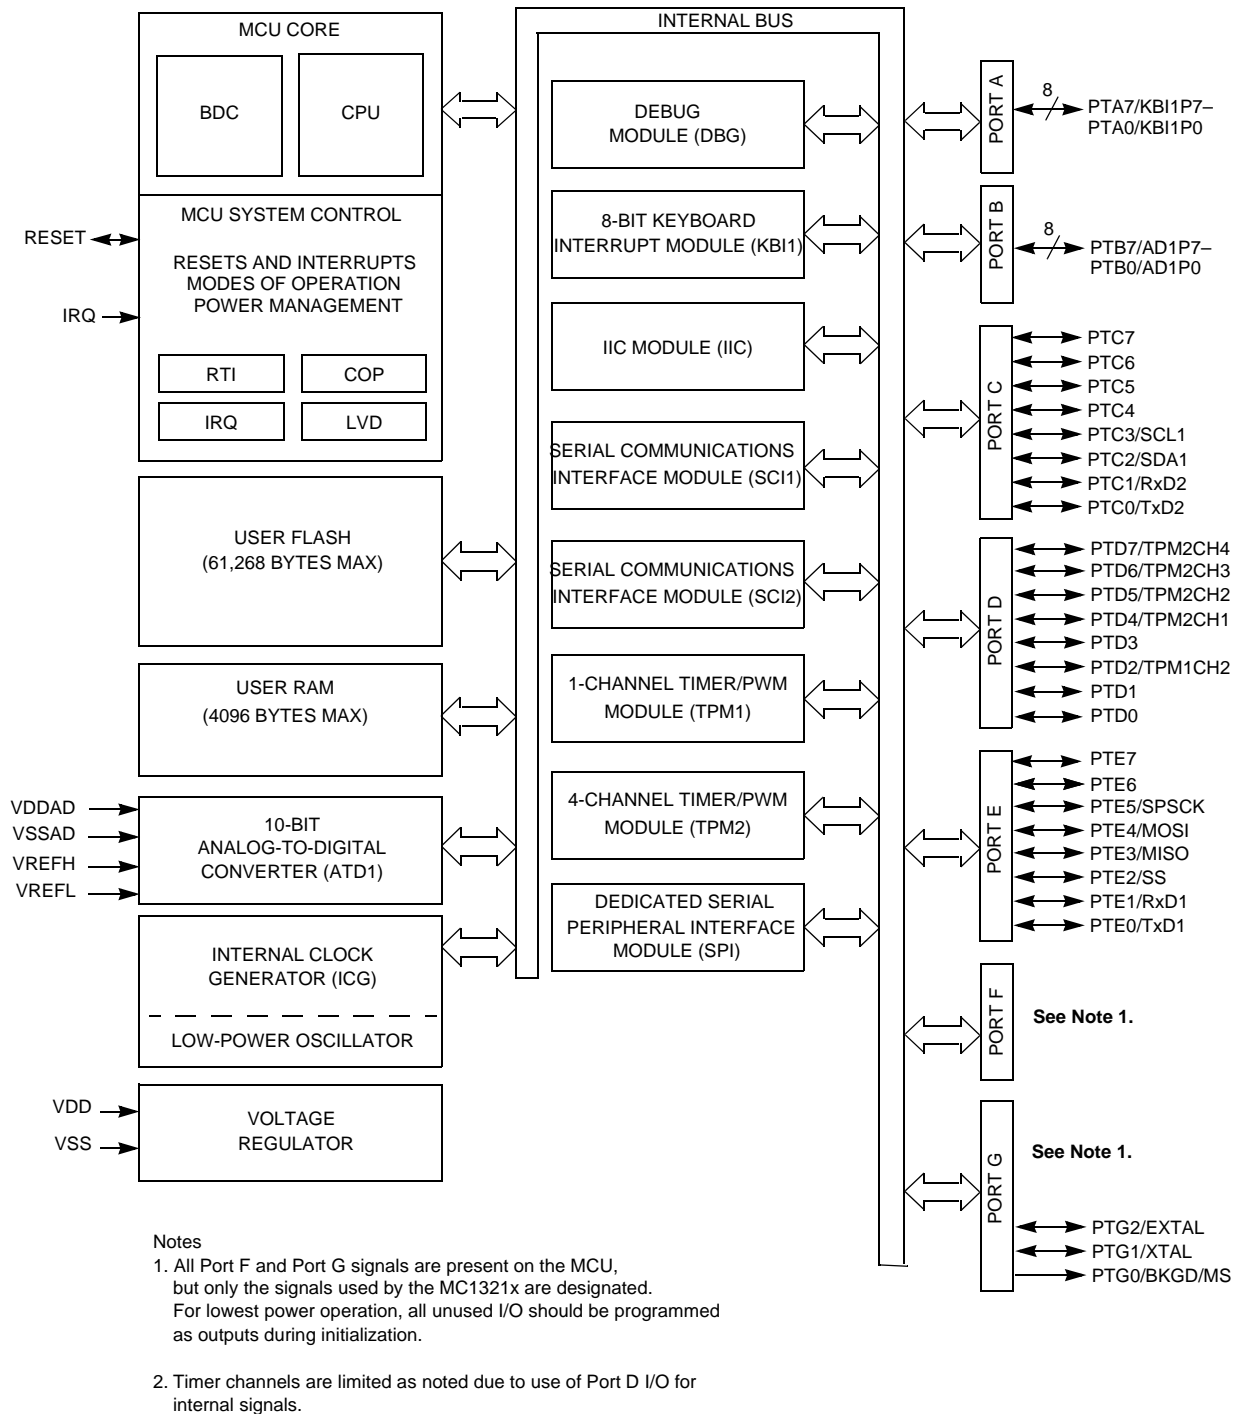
MCU CORE

BDC

CPU

MCU SYSTEM CONTROL

RESET

RESETS AND INTERRUPTS
MODES OF OPERATION
POWER MANAGEMENT

IRQ

RTI

COP

IRQ

LVD

USER FLASH
(61,268 BYTES MAX)

USER RAM
(4096 BYTES MAX)

VDDAD
VSSAD
VREFH
VREFL

10-BIT
ANALOG-TO-DIGITAL
CONVERTER (ATD1)

INTERNAL CLOCK
GENERATOR (ICG)

LOW-POWER OSCILLATOR

VDD
VSS

VOLTAGE
REGULATOR

INTERNAL BUS

DEBUG
MODULE (DBG)

8-BIT KEYBOARD
INTERRUPT MODULE (KBI1)

IIC MODULE (IIC)

SERIAL COMMUNICATIONS
INTERFACE MODULE (SCI1)

SERIAL COMMUNICATIONS
INTERFACE MODULE (SCI2)

1-CHANNEL TIMER/PWM
MODULE (TPM1)

4-CHANNEL TIMER/PWM
MODULE (TPM2)

DEDICATED SERIAL
PERIPHERAL INTERFACE
MODULE (SPI)

PORT A
8
PTA7/KBI1P7–
PTA0/KBI1P0

PORT B
8
PTB7/AD1P7–
PTB0/AD1P0

PORT C
PTC7
PTC6
PTC5
PTC4
PTC3/SCL1
PTC2/SDA1
PTC1/RxD2
PTC0/TxD2

PORT D
PTD7/TPM2CH4
PTD6/TPM2CH3
PTD5/TPM2CH2
PTD4/TPM2CH1
PTD3
PTD2/TPM1CH2
PTD1
PTD0

PORT E
PTE7
PTE6
PTE5/SPSCK
PTE4/MOSI
PTE3/MISO
PTE2/SS
PTE1/RxD1
PTE0/TxD1

PORT F
See Note 1.

PORT G
See Note 1.
PTG2/EXTAL
PTG1/XTAL
PTG0/BKGD/MS

Notes
1. All Port F and Port G signals are present on the MCU, but only the signals used by the MC1321x are designated. For lowest power operation, all unused I/O should be programmed as outputs during initialization.

2. Timer channels are limited as noted due to use of Port D I/O for internal signals.